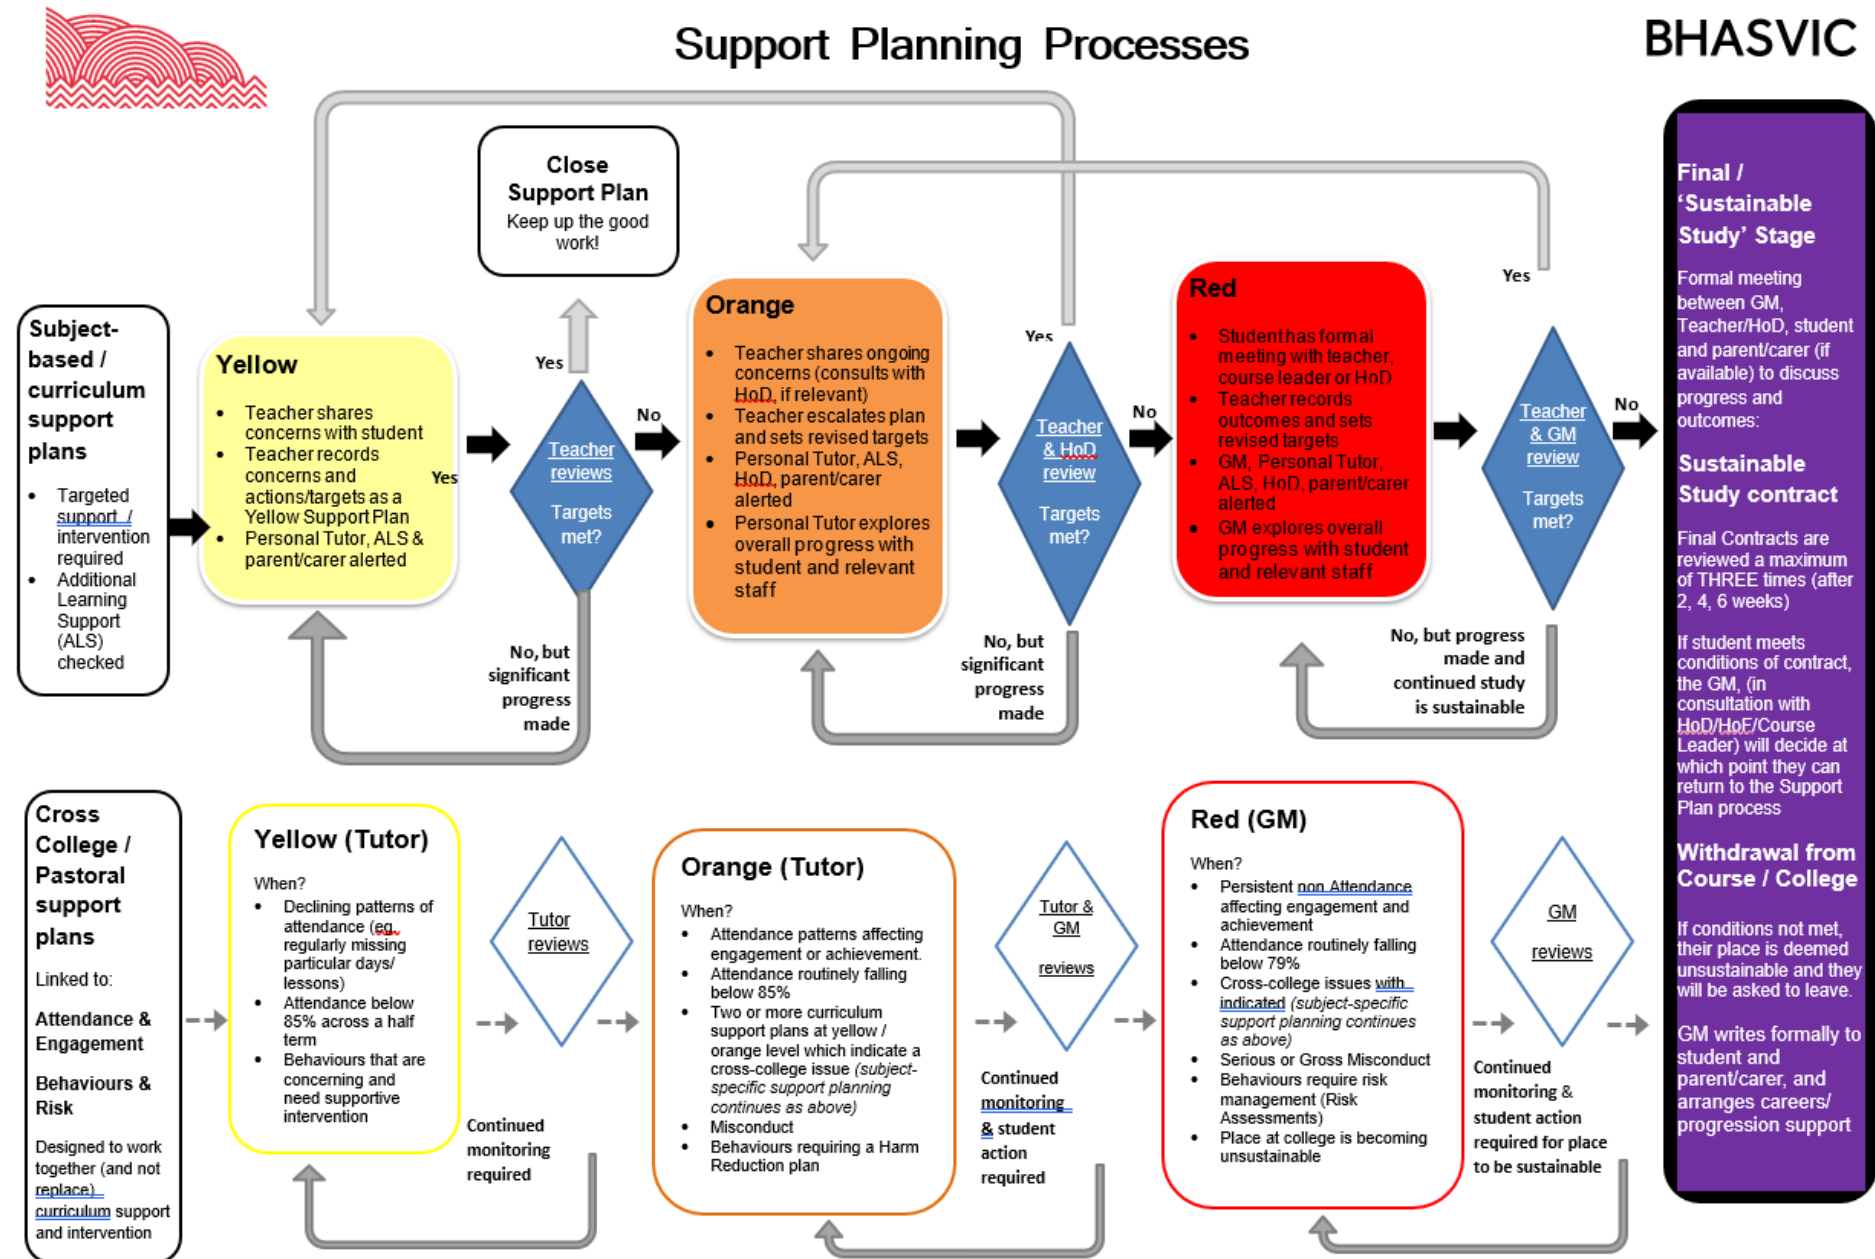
Support Planning Processes

BHASVIC

Subject-based / curriculum support plans

- Targeted support / intervention required
- Additional Learning Support (ALS) checked

Yellow

- Teacher shares concerns with student
- Teacher records concerns and actions/targets as a Yellow Support Plan
- Personal Tutor, ALS & parent/carer alerted

Yes

Close Support Plan
Keep up the good work!

Yes

Teacher reviews
Targets met?

No

No, but significant progress made

Orange

- Teacher shares ongoing concerns (consults with HoD, if relevant)
- Teacher escalates plan and sets revised targets
- Personal Tutor, ALS, HoD, parent/carer alerted
- Personal Tutor explores overall progress with student and relevant staff

Yes

Teacher & HoD review
Targets met?

No

No, but significant progress made

Red

- Student has formal meeting with teacher, course leader or HoD
- Teacher records outcomes and sets revised targets
- GM, Personal Tutor, ALS, HoD, parent/carer alerted
- GM explores overall progress with student and relevant staff

Yes

Teacher & GM review
Targets met?

No

No, but progress made and continued study is sustainable

Final / 'Sustainable Study' Stage

Formal meeting between GM, Teacher/HoD, student and parent/carer (if available) to discuss progress and outcomes:

Sustainable Study contract

Final Contracts are reviewed a maximum of THREE times (after 2, 4, 6 weeks)

If student meets conditions of contract, the GM, (in consultation with HoD/HoF/Course Leader) will decide at which point they can return to the Support Plan process

Withdrawal from Course / College

If conditions not met, their place is deemed unsustainable and they will be asked to leave.

GM writes formally to student and parent/carer, and arranges careers/ progression support

Cross College / Pastoral support plans

Linked to:

Attendance & Engagement

Behaviours & Risk

Designed to work together (and not replace) curriculum support and intervention

Yellow (Tutor)

When?
- Declining patterns of attendance (eg. regularly missing particular days/ lessons)
- Attendance below 85% across a half term
- Behaviours that are concerning and need supportive intervention

Tutor reviews

Continued monitoring required

Orange (Tutor)

When?
- Attendance patterns affecting engagement or achievement.
- Attendance routinely falling below 85%
- Two or more curriculum support plans at yellow / orange level which indicate a cross-college issue *(subject-specific support planning continues as above)*
- Misconduct
- Behaviours requiring a Harm Reduction plan

Tutor & GM reviews

Continued monitoring & student action required

Red (GM)

When?
- Persistent non Attendance affecting engagement and achievement
- Attendance routinely falling below 79%
- Cross-college issues with indicated *(subject-specific support planning continues as above)*
- Serious or Gross Misconduct
- Behaviours require risk management (Risk Assessments)
- Place at college is becoming unsustainable

GM reviews

Continued monitoring & student action required for place to be sustainable